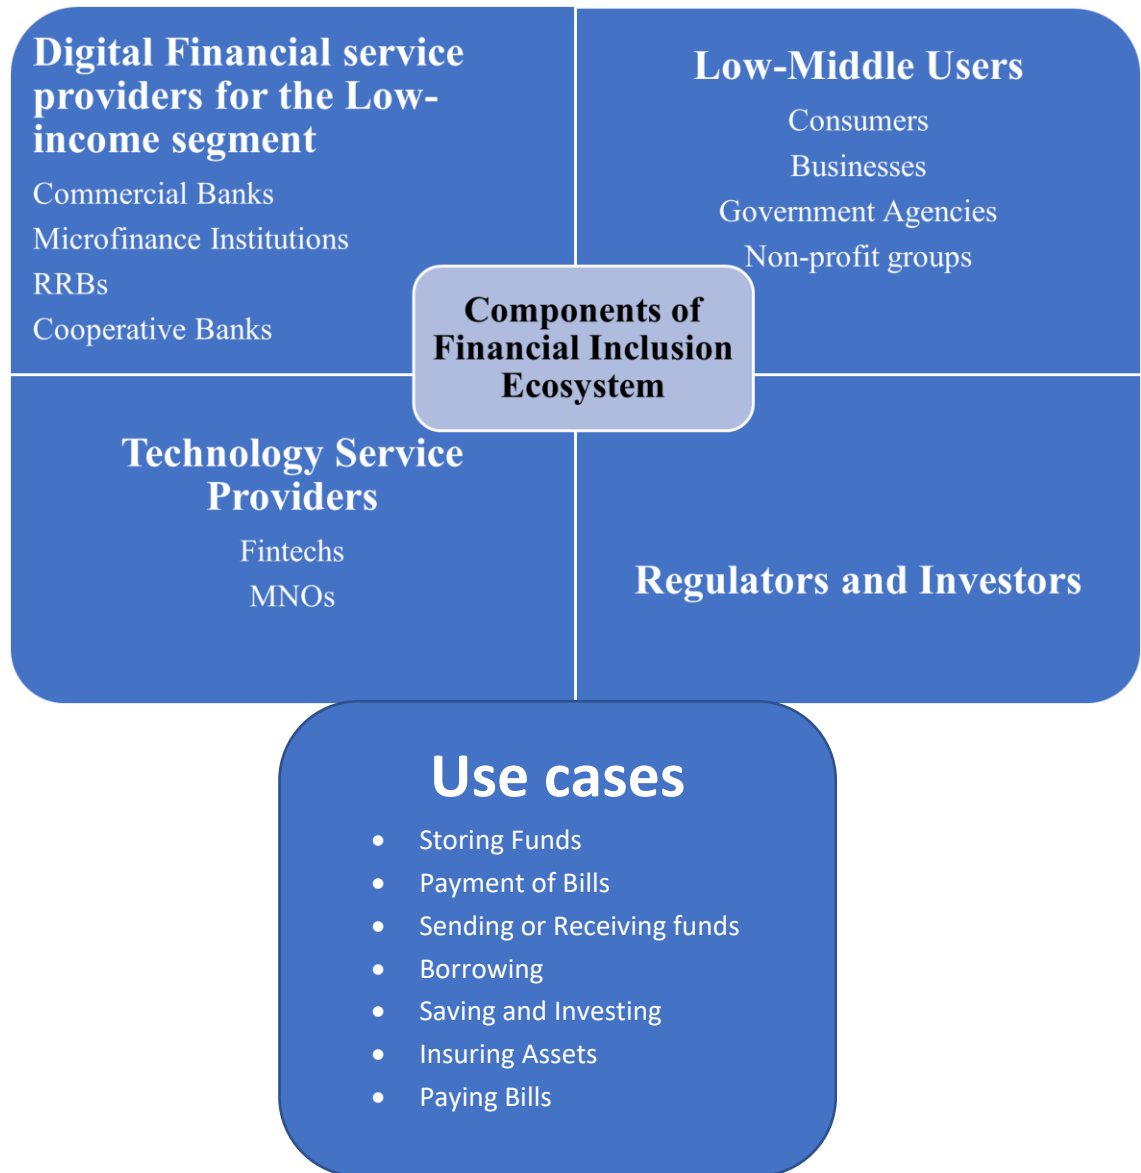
Digital Financial service providers for the Low-income segment

Commercial Banks
Microfinance Institutions
RRBs
Cooperative Banks

Low-Middle Users

Consumers
Businesses
Government Agencies
Non-profit groups

Components of Financial Inclusion Ecosystem

Technology Service Providers

Fintechs
MNOs

Regulators and Investors

Use cases

- Storing Funds
- Payment of Bills
- Sending or Receiving funds
- Borrowing
- Saving and Investing
- Insuring Assets
- Paying Bills